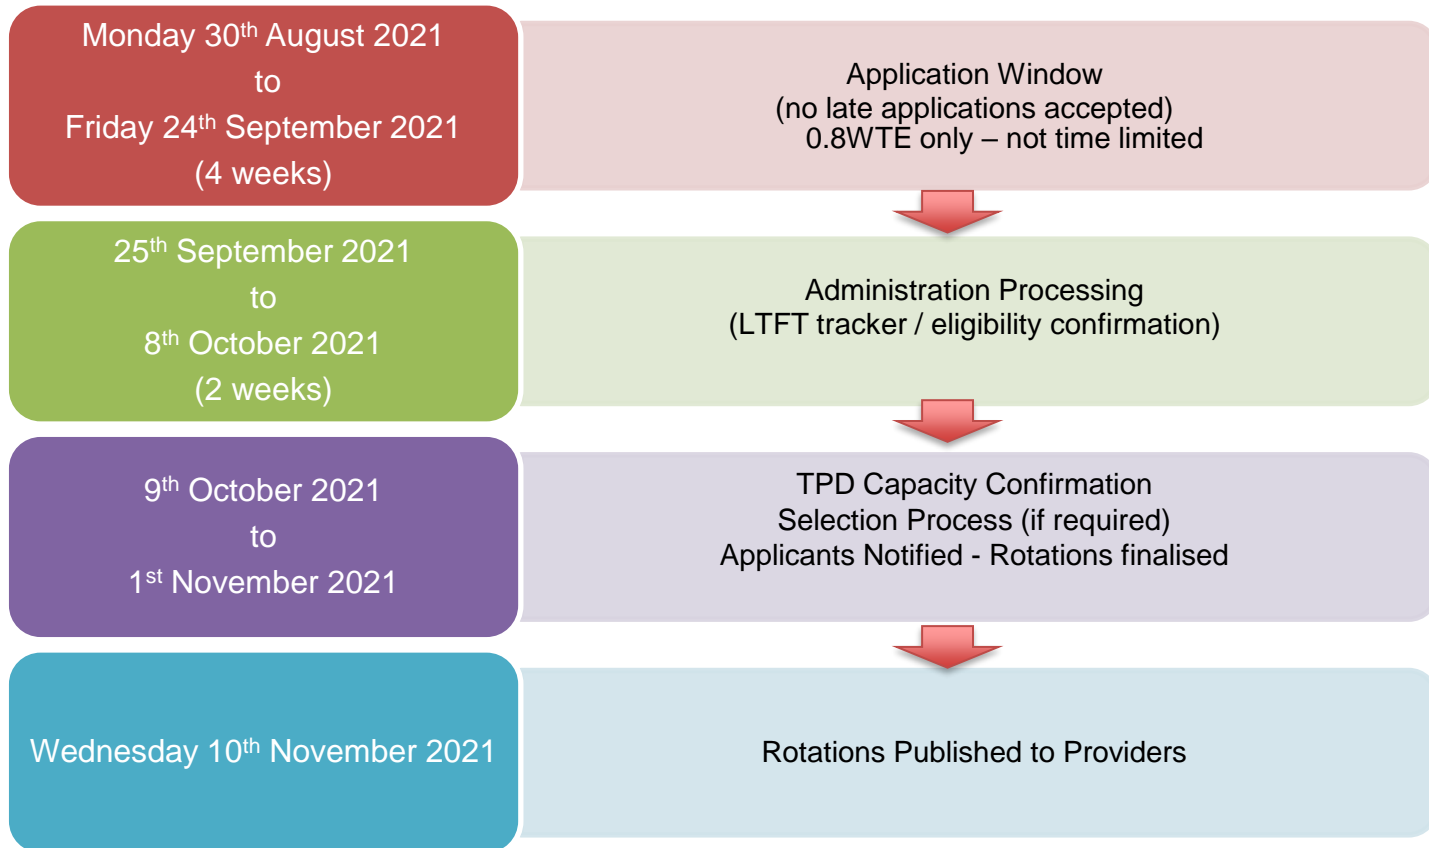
Monday 30$^{th}$ August 2021
to
Friday 24$^{th}$ September 2021
(4 weeks)

Application Window
(no late applications accepted)
0.8WTE only – not time limited

25$^{th}$ September 2021
to
8$^{th}$ October 2021
(2 weeks)

Administration Processing
(LTFT tracker / eligibility confirmation)

9$^{th}$ October 2021
to
1$^{st}$ November 2021

TPD Capacity Confirmation
Selection Process (if required)
Applicants Notified - Rotations finalised

Wednesday 10$^{th}$ November 2021

Rotations Published to Providers